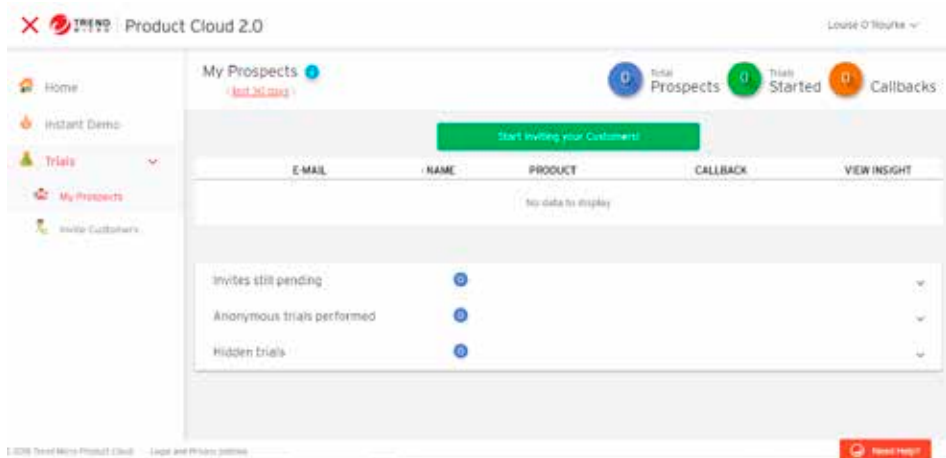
TREND MICRO | Product Cloud 2.0

Louise O'Rourke

Home

Instant Demo

Trials

My Prospects

Invite Customers

My Prospects

(last 30 days)

0 Total Prospects

0 Trials Started

0 Callbacks

Start inviting your Customers!

| E-MAIL | NAME | PRODUCT | CALLBACK | VIEW INSIGHT |
|---|---|---|---|---|
| No data to display | | | | |

Invites still pending 0

Anonymous trials performed 0

Hidden trials 0

©2018 Trend Micro Product Cloud   Legal and Privacy policies

Need Help?